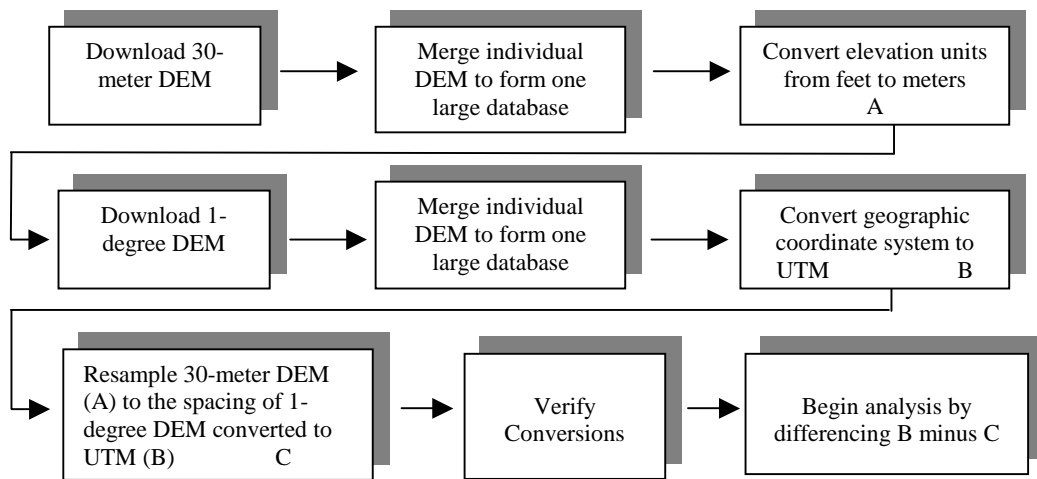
Download 30-meter DEM

Merge individual DEM to form one large database

Convert elevation units from feet to meters
A

Download 1-degree DEM

Merge individual DEM to form one large database

Convert geographic coordinate system to UTM B

Resample 30-meter DEM (A) to the spacing of 1-degree DEM converted to UTM (B) C

Verify Conversions

Begin analysis by differencing B minus C